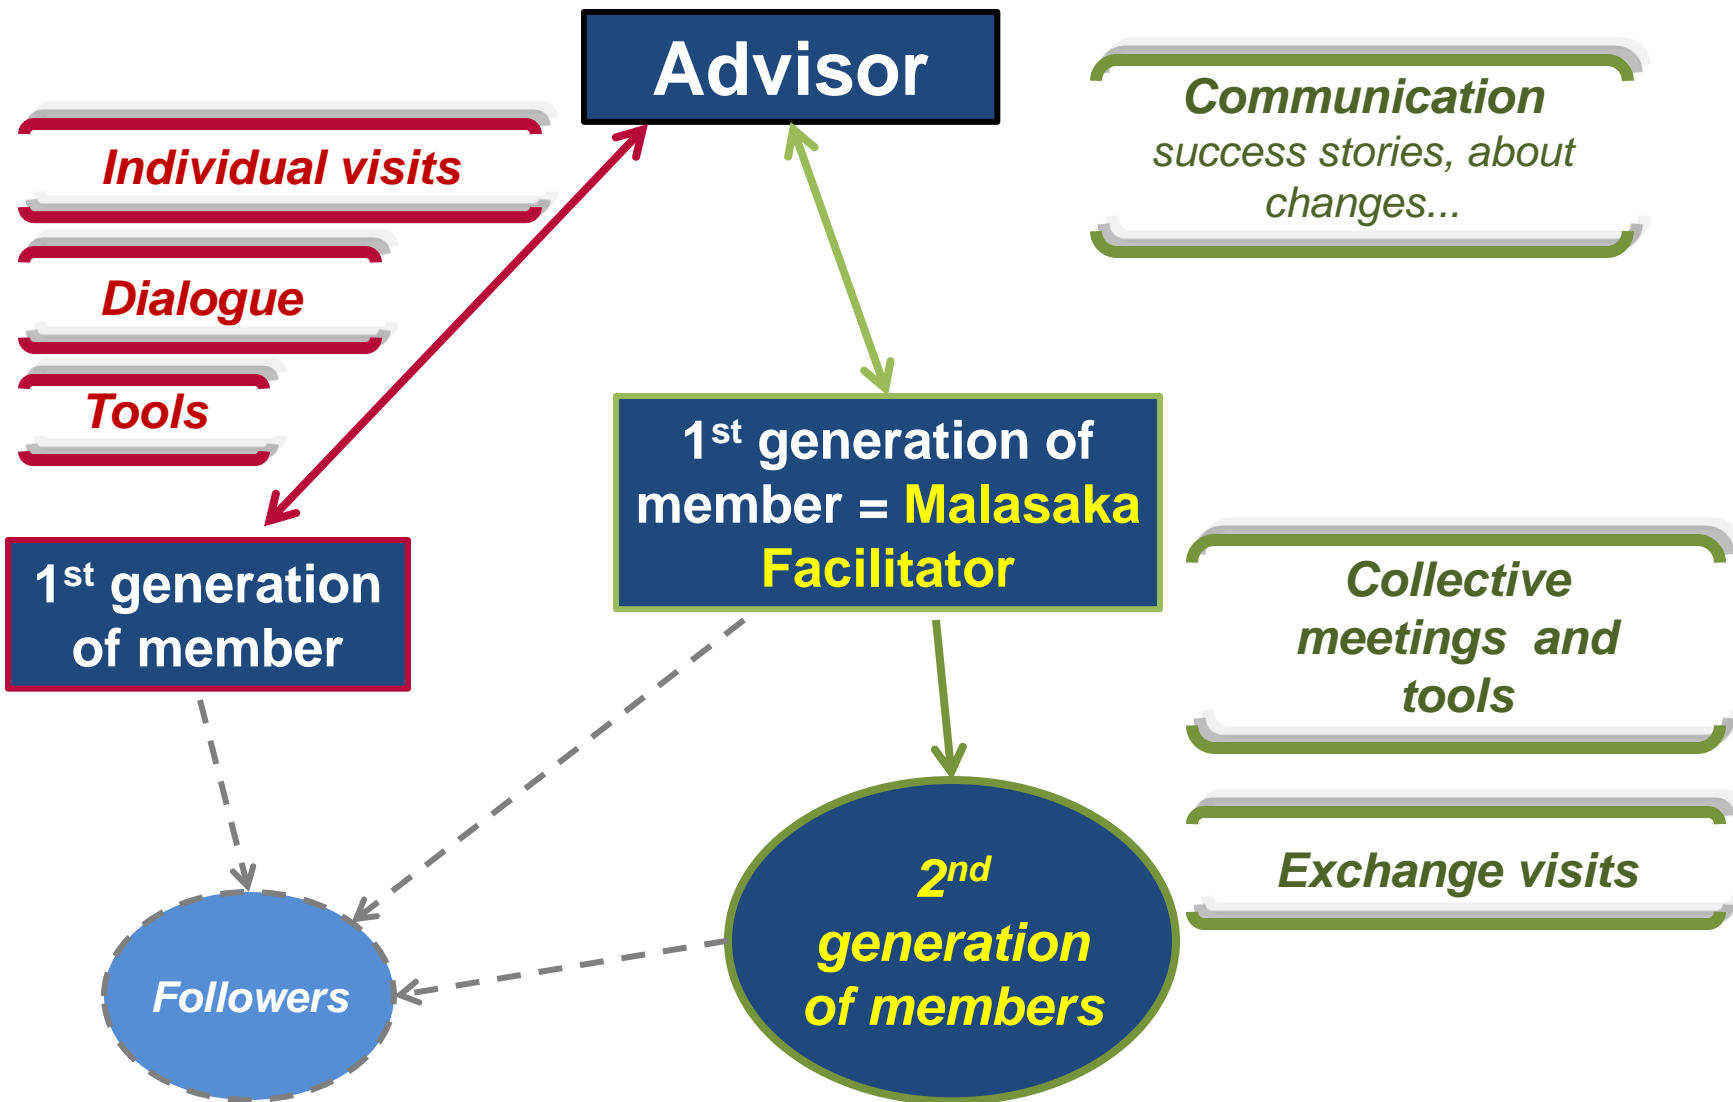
Advisor

Individual visits

Dialogue

Tools

Communication
success stories, about changes...

$1^{st}$ generation of member = Malasaka Facilitator

$1^{st}$ generation of member

Collective meetings and tools

Exchange visits

$2^{nd}$ generation of members

Followers